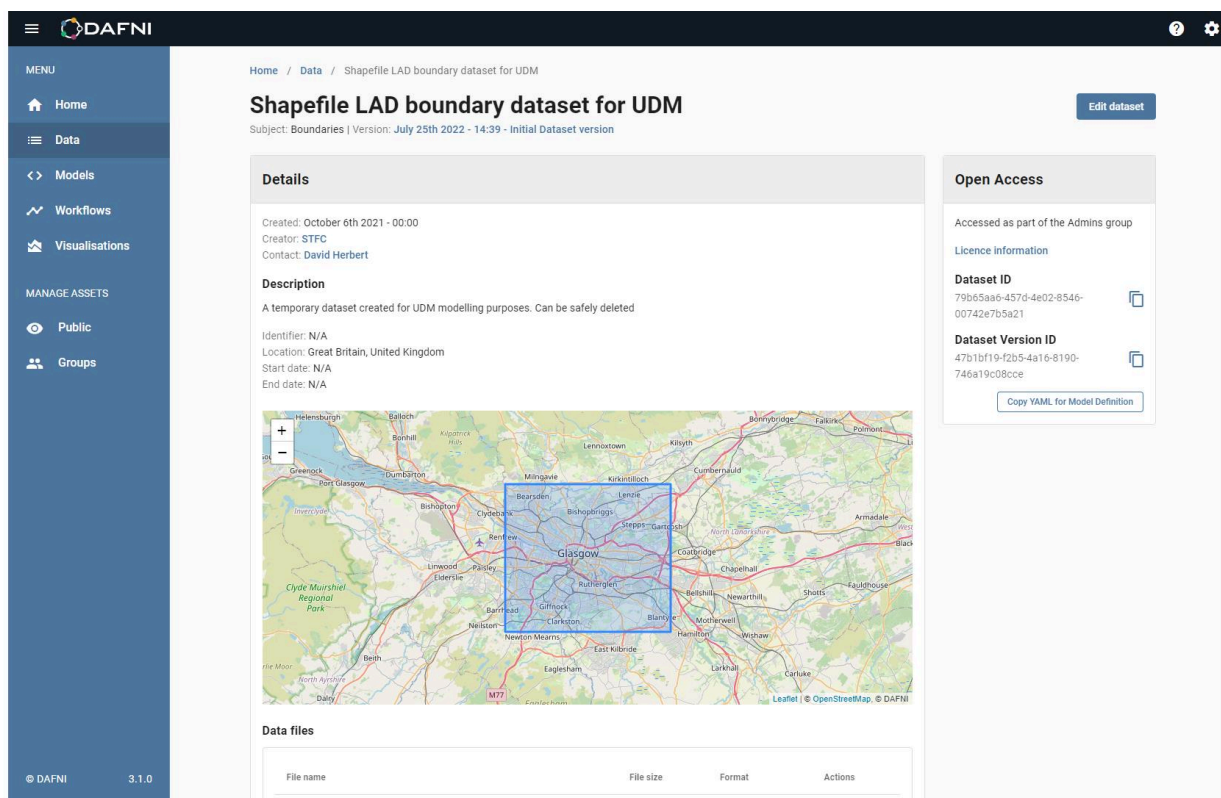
DAFNI

MENU
Home
Data
Models
Workflows
Visualisations
MANAGE ASSETS
Public
Groups

© DAFNI 3.1.0

Home / Data / Shapefile LAD boundary dataset for UDM

Shapefile LAD boundary dataset for UDM

Subject: Boundaries | Version: July 25th 2022 - 14:39 - Initial Dataset version

Edit dataset

Details

Created: October 6th 2021 - 00:00
Creator: STFC
Contact: David Herbert

Description

A temporary dataset created for UDM modelling purposes. Can be safely deleted

Identifier: N/A
Location: Great Britain, United Kingdom
Start date: N/A
End date: N/A

+
−
Helensburgh Balloch Bonhill Kilpatrick Hills Lennoxtown Kilsyth Bonnybridge Falkirk Polmont Greenock Port Glasgow Dumbarton Milngavie Kirkintilloch Cumbernauld Inverclyde Bishopton Bearsden Lenzie Clydebank Bishopbriggs Stepps Gartcosh Armadale North Lanarkshire West Renfrew Black Glasgow Coatbridge Linwood Paisley Elderslie Chapelhall Clyde Muirshiel Regional Park Rutherglen Fauldhouse Bellshill Newarthill Shotts Barrhead Giffnock Clarkston Blantyre Motherwell Neilston Newton Mearns Hamilton Wishaw East Kilbride Beith Eaglesham Larkhall Carluke North Ayrshire Dalry M77 Eaglesham

Leaflet | © OpenStreetMap, © DAFNI

Data files

| File name | File size | Format | Actions |
|---|---|---|---|

Open Access

Accessed as part of the Admins group

Licence information

Dataset ID
79b65aa6-457d-4e02-8546-00742e7b5a21

Dataset Version ID
47b1bf19-f2b5-4a16-8190-746a19c08cce

Copy YAML for Model Definition